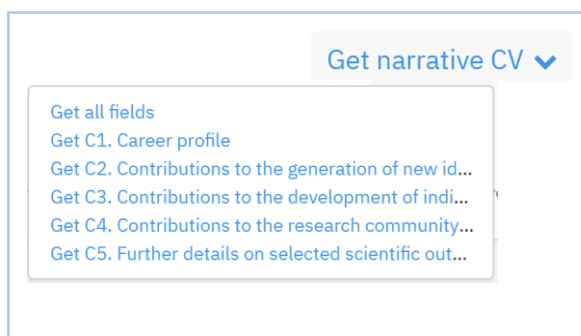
Get narrative CV

Get all fields
Get C1. Career profile
Get C2. Contributions to the generation of new id...
Get C3. Contributions to the development of indi...
Get C4. Contributions to the research community...
Get C5. Further details on selected scientific out...